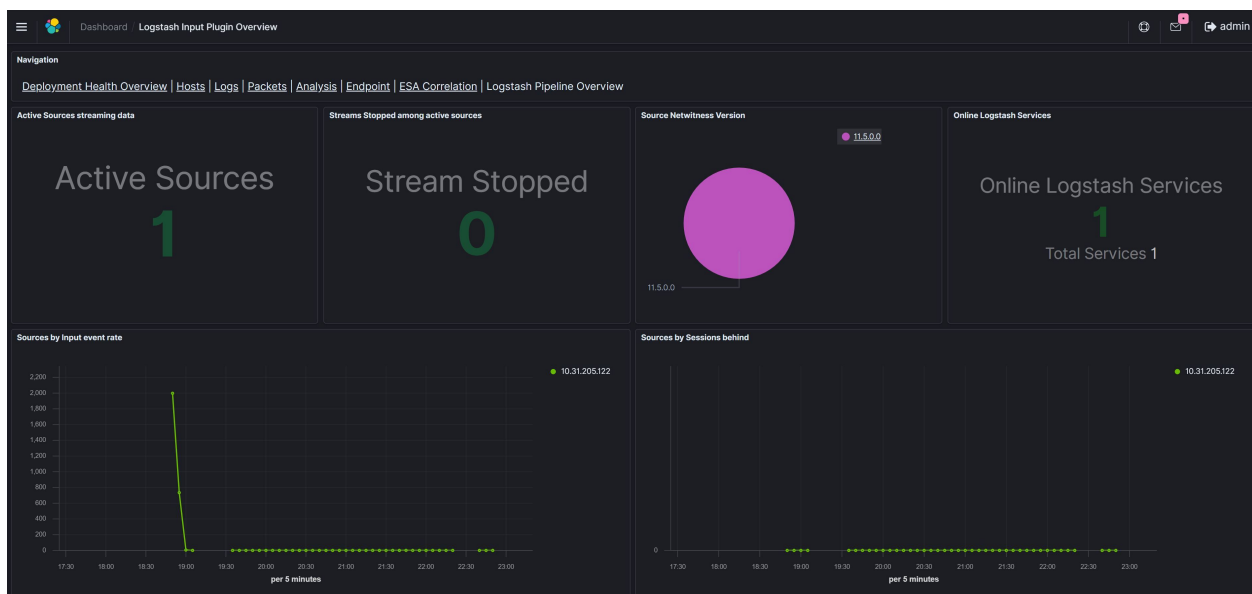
Dashboard / Logstash Input Plugin Overview

admin

Navigation

Deployment Health Overview | Hosts | Logs | Packets | Analysis | Endpoint | ESA Correlation | Logstash Pipeline Overview

Active Sources streaming data

Active Sources
1

Streams Stopped among active sources

Stream Stopped
0

Source Netwitness Version

11.5.0.0

11.5.0.0

Online Logstash Services

Online Logstash Services
1
Total Services 1

Sources by Input event rate

10.31.205.122

2,200
2,000
1,800
1,600
1,400
1,200
1,000
800
600
400
200
0

17:30 18:00 18:30 19:00 19:30 20:00 20:30 21:00 21:30 22:00 22:30 23:00
per 5 minutes

Sources by Sessions behind

10.31.205.122

0

17:30 18:00 18:30 19:00 19:30 20:00 20:30 21:00 21:30 22:00 22:30 23:00
per 5 minutes